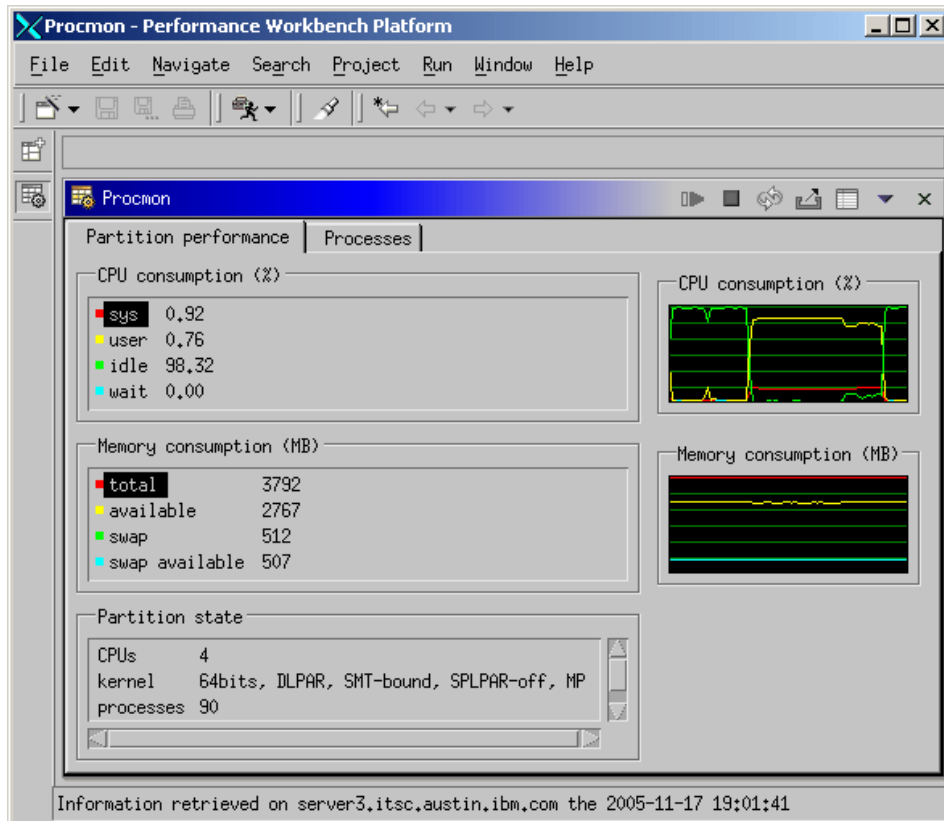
Procmon - Performance Workbench Platform

File Edit Navigate Search Project Run Window Help

Procmon

Partition performance | Processes

CPU consumption (%)

sys 0.92
user 0.76
idle 98.32
wait 0.00

CPU consumption (%)

Memory consumption (MB)

total 3792
available 2767
swap 512
swap available 507

Memory consumption (MB)

Partition state

CPUs 4
kernel 64bits, DLPAR, SMT-bound, SPLPAR-off, MP
processes 90

Information retrieved on server3.itsc.austin.ibm.com the 2005-11-17 19:01:41